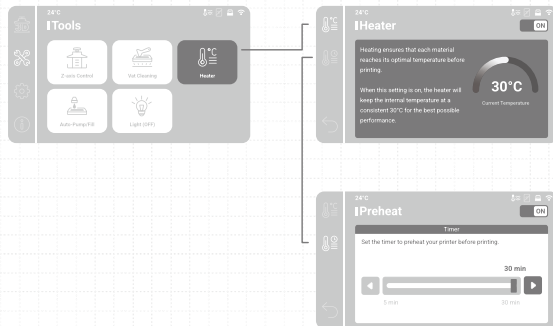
24°C
Tools
Z-axis Control
Vat Cleaning
Heater
Auto-Pump/Fill
Light (OFF)

24°C
Heater
ON
Heating ensures that each material reaches its optimal temperature before printing.
When this setting is on, the heater will keep the internal temperature at a consistent 30°C for the best possible performance.
30°C
Current Temperature

24°C
Preheat
ON
Timer
Set the timer to preheat your printer before printing.
30 min
5 min
30 min